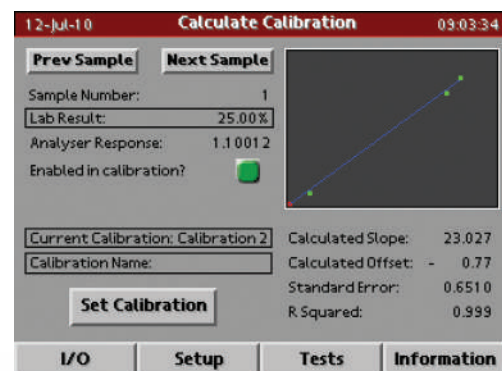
12-Jul-10 Calculate Calibration 09:03:34

Prev Sample Next Sample

Sample Number: 1
Lab Result: 25.00%
Analyser Response: 1.10012
Enabled in calibration?

Current Calibration: Calibration 2
Calibration Name:

Set Calibration

Calculated Slope: 23.027
Calculated Offset: - 0.77
Standard Error: 0.6510
R Squared: 0.999

I/O Setup Tests Information